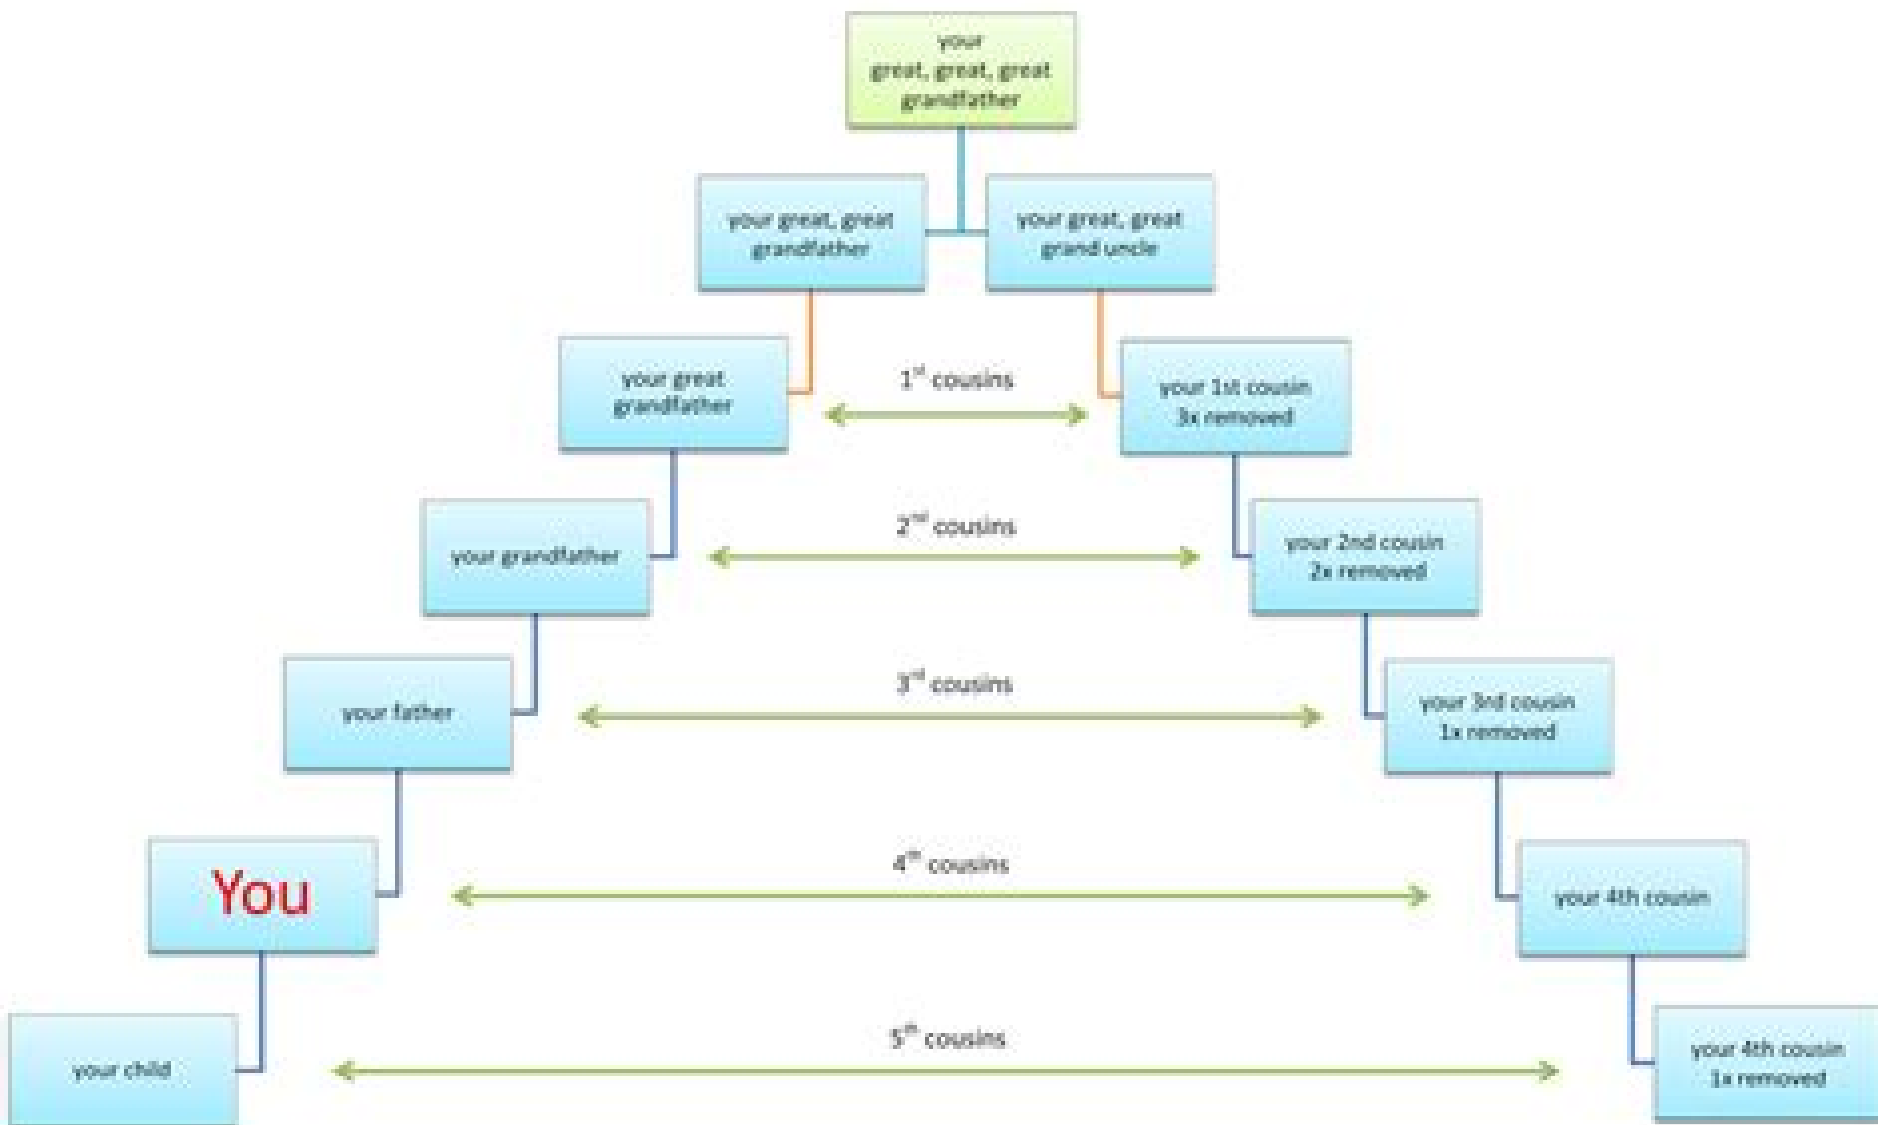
your great, great, great grandfather

your great, great grandfather

your great, great grand uncle

your great grandfather

$1^{st}$ cousins

your 1st cousin 3x removed

your grandfather

$2^{nd}$ cousins

your 2nd cousin 2x removed

your father

$3^{rd}$ cousins

your 3rd cousin 1x removed

You

$4^{th}$ cousins

your 4th cousin

your child

$5^{th}$ cousins

your 4th cousin 1x removed